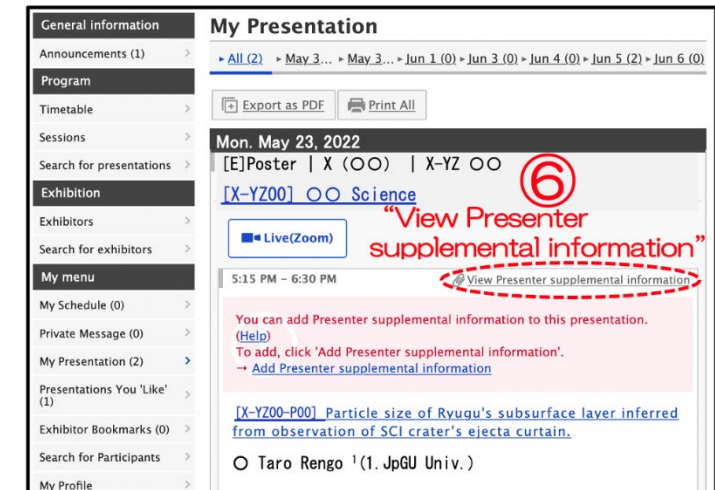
General information
Announcements (1)
Program
Timetable
Sessions
Search for presentations
Exhibition
Exhibitors
Search for exhibitors
My menu
My Schedule (0)
Private Message (0)
My Presentation (2)
Presentations You 'Like' (1)
Exhibitor Bookmarks (0)
Search for Participants
My Profile

My Presentation

▸ All (2) ▸ May 3… ▸ May 3… ▸ Jun 1 (0) ▸ Jun 3 (0) ▸ Jun 4 (0) ▸ Jun 5 (2) ▸ Jun 6 (0)

Export as PDF
Print All

Mon. May 23, 2022
[E]Poster | X (○○) | X-YZ ○○
[X-YZ00] ○○ Science

⑥
"View Presenter supplemental information"

Live(Zoom)

5:15 PM - 6:30 PM
View Presenter supplemental information

You can add Presenter supplemental information to this presentation.
(Help)
To add, click 'Add Presenter supplemental information'.
→ Add Presenter supplemental information

[X-YZ00-P00] Particle size of Ryugu's subsurface layer inferred from observation of SCI crater's ejecta curtain.

○ Taro Rengo $^1$(1. JpGU Univ.)